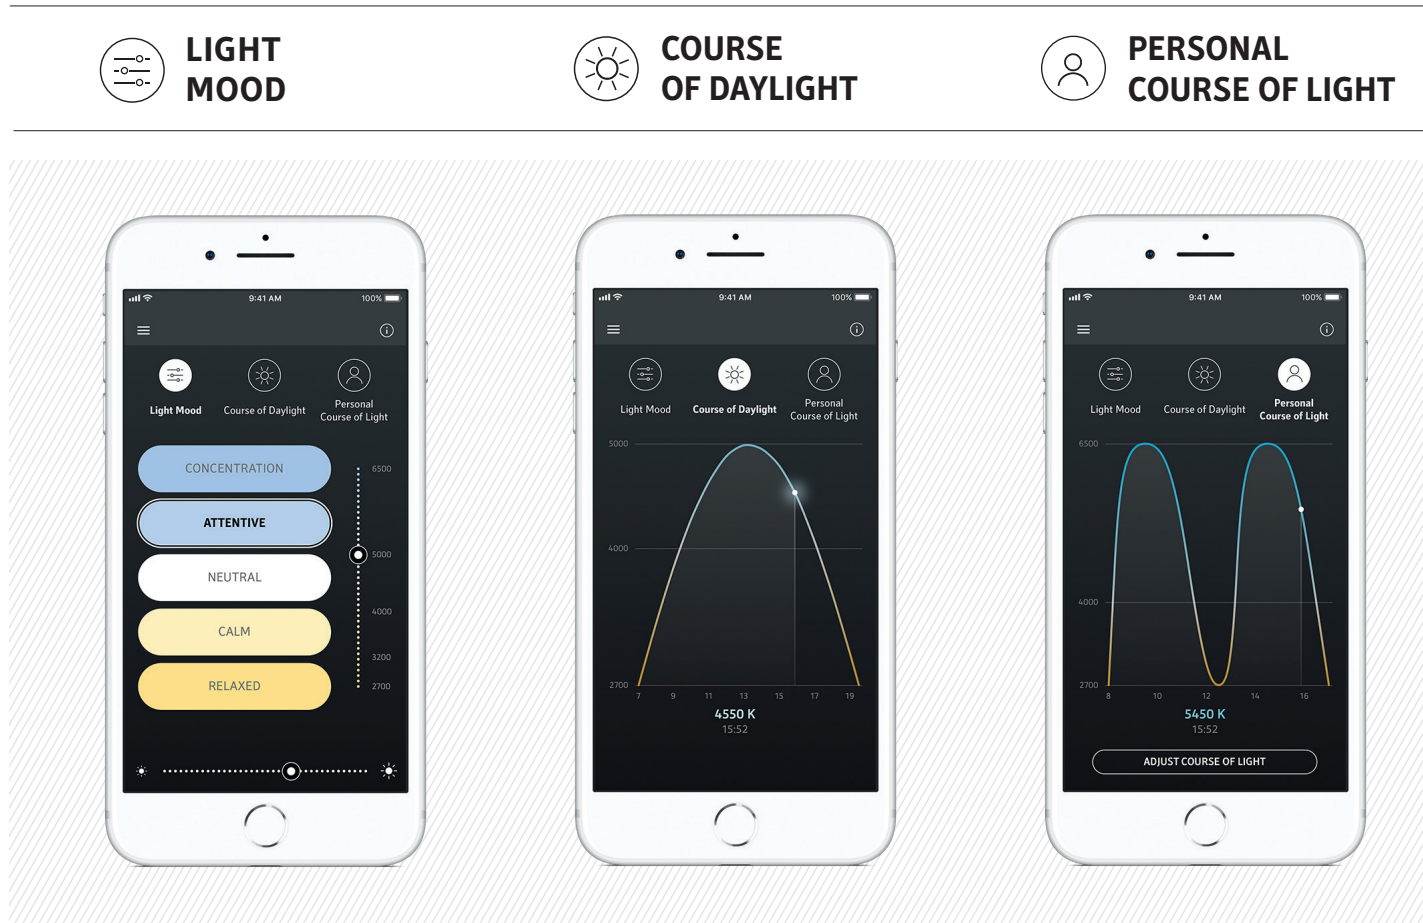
LIGHT MOOD

COURSE OF DAYLIGHT

PERSONAL COURSE OF LIGHT

9:41 AM 100%

Light Mood Course of Daylight Personal Course of Light

CONCENTRATION
ATTENTIVE
NEUTRAL
CALM
RELAXED

6500
5000
4000
3200
2700

9:41 AM 100%

Light Mood Course of Daylight Personal Course of Light

5000
4000
2700

7 9 11 13 15 17 19

4550 K
15:52

9:41 AM 100%

Light Mood Course of Daylight Personal Course of Light

6500
4000
2700

8 10 12 14 16

5450 K
15:52

ADJUST COURSE OF LIGHT